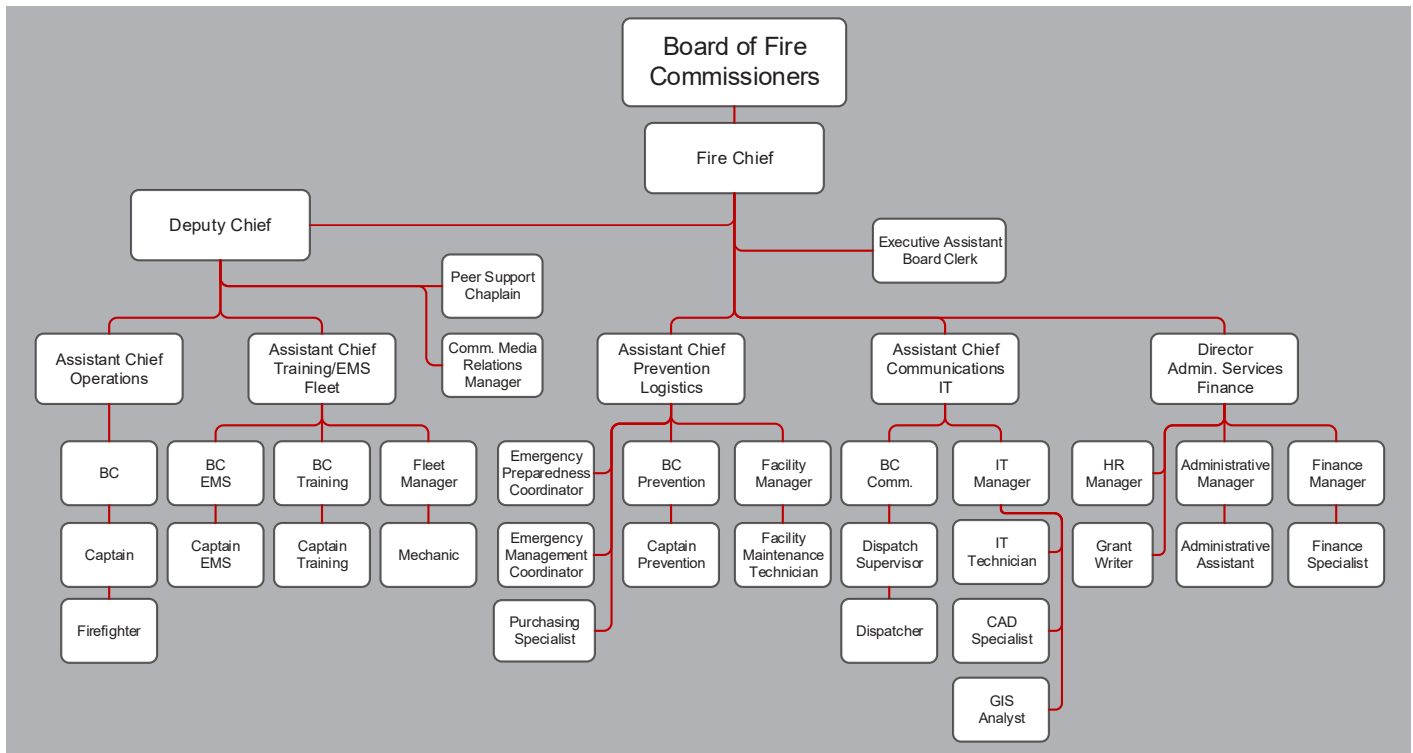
Board of Fire Commissioners

Fire Chief

Deputy Chief

Executive Assistant Board Clerk

Peer Support Chaplain

Comm. Media Relations Manager

Assistant Chief Operations

Assistant Chief Training/EMS Fleet

Assistant Chief Prevention Logistics

Assistant Chief Communications IT

Director Admin. Services Finance

BC

Captain

Firefighter

BC EMS

Captain EMS

BC Training

Captain Training

Fleet Manager

Mechanic

Emergency Preparedness Coordinator

Emergency Management Coordinator

Purchasing Specialist

BC Prevention

Captain Prevention

Facility Manager

Facility Maintenance Technician

BC Comm.

Dispatch Supervisor

Dispatcher

IT Manager

IT Technician

CAD Specialist

GIS Analyst

HR Manager

Grant Writer

Administrative Manager

Administrative Assistant

Finance Manager

Finance Specialist